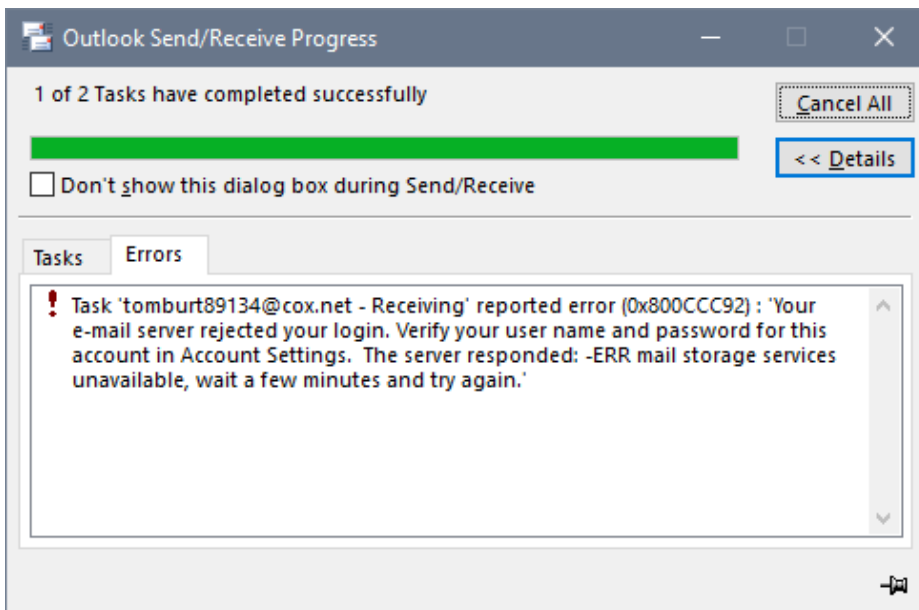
Outlook Send/Receive Progress

1 of 2 Tasks have completed successfully

Cancel All

<< Details

Don't show this dialog box during Send/Receive

Tasks

Errors

Task 'tomburt89134@cox.net - Receiving' reported error (0x800CCC92) : 'Your e-mail server rejected your login. Verify your user name and password for this account in Account Settings. The server responded: -ERR mail storage services unavailable, wait a few minutes and try again.'